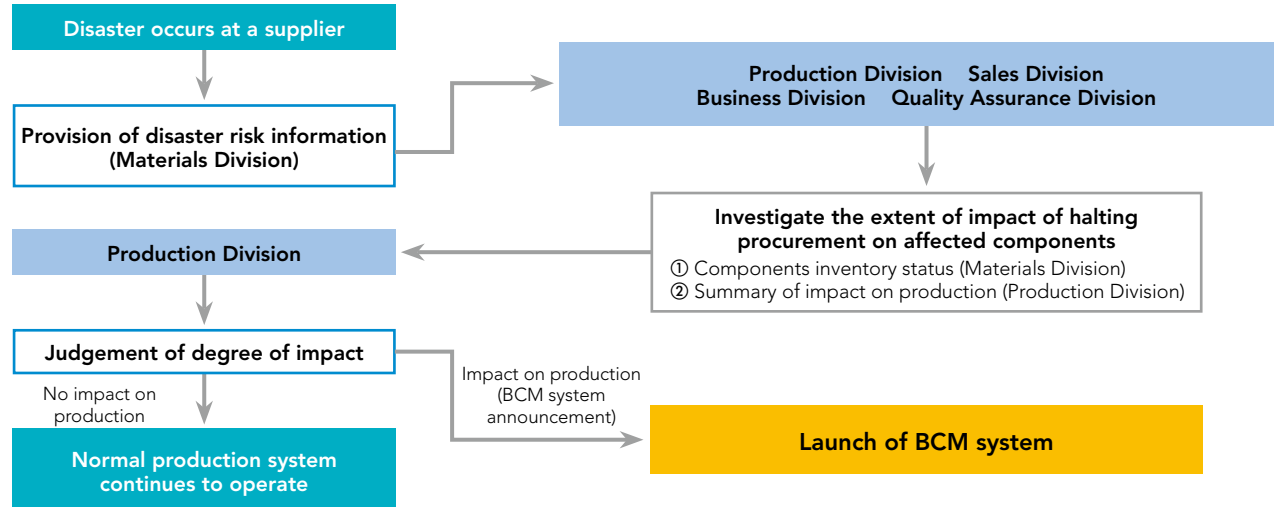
Disaster occurs at a supplier

Provision of disaster risk information (Materials Division)

Production Division Sales Division
Business Division Quality Assurance Division

Investigate the extent of impact of halting procurement on affected components
① Components inventory status (Materials Division)
② Summary of impact on production (Production Division)

Production Division

Judgement of degree of impact

No impact on production

Impact on production (BCM system announcement)

Normal production system continues to operate

Launch of BCM system